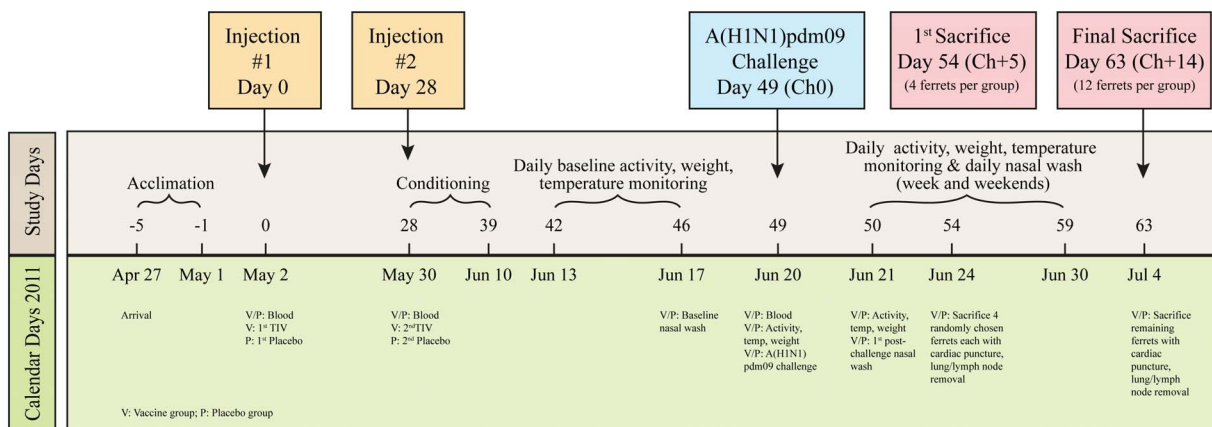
Injection #1 Day 0

Injection #2 Day 28

A(H1N1)pdm09 Challenge Day 49 (Ch0)

1st Sacrifice Day 54 (Ch+5) (4 ferrets per group)

Final Sacrifice Day 63 (Ch+14) (12 ferrets per group)

Study Days

Acclimation

Conditioning

Daily baseline activity, weight, temperature monitoring

Daily activity, weight, temperature monitoring & daily nasal wash (week and weekends)

-5 -1 0 28 39 42 46 49 50 54 59 63

Calendar Days 2011

Apr 27 May 1 May 2 May 30 Jun 10 Jun 13 Jun 17 Jun 20 Jun 21 Jun 24 Jun 30 Jul 4

Arrival

V/P: Blood
V: 1st TIV
P: 1st Placebo

V/P: Blood
V: 2ndTIV
P: 2nd Placebo

V/P: Baseline nasal wash

V/P: Blood
V/P: Activity, temp, weight
V/P: A(H1N1) pdm09 challenge

V/P: Activity, temp, weight
V/P: 1st post-challenge nasal wash

V/P: Sacrifice 4 randomly chosen ferrets each with cardiac puncture, lung/lymph node removal

V/P: Sacrifice remaining ferrets with cardiac puncture, lung/lymph node removal

V: Vaccine group; P: Placebo group